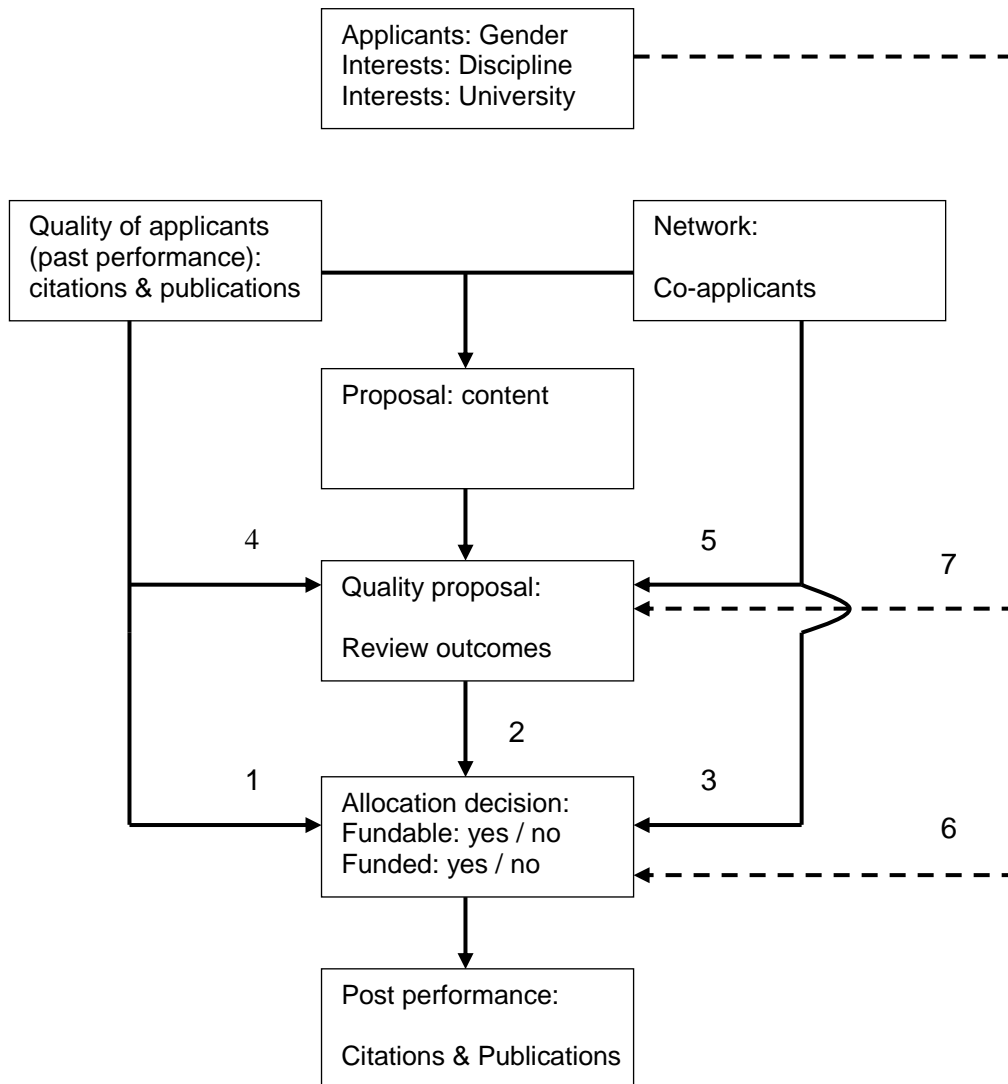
Applicants: Gender
Interests: Discipline
Interests: University

Quality of applicants (past performance): citations & publications

Network:

Co-applicants

Proposal: content

4

5

7

Quality proposal:

Review outcomes

2

1

3

Allocation decision:
Fundable: yes / no
Funded: yes / no

6

Post performance:

Citations & Publications